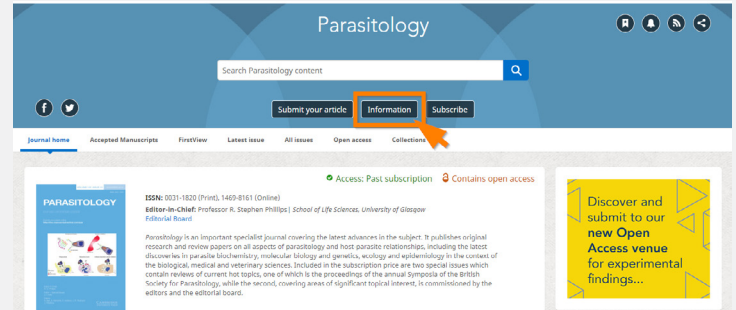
Parasitology

Search Parasitology content

Submit your article Information Subscribe

Journal home Accepted Manuscripts FirstView Latest issue All issues Open access Collections

PARASITOLOGY

Access: Past subscription Contains open access

ISSN: 0031-1820 (Print), 1469-8161 (Online)
Editor-in-Chief: Professor R. Stephen Phillips | School of Life Sciences, University of Glasgow
Editorial Board

Parasitology is an important specialist journal covering the latest advances in the subject. It publishes original research and review papers on all aspects of parasitology and host parasite relationships, including the latest discoveries in parasite biochemistry, molecular biology and genetics, ecology and epidemiology in the context of the biological, medical and veterinary sciences. Included in the subscription price are two special issues which contain reviews of current hot topics, one of which is the proceedings of the annual Symposia of the British Society for Parasitology, while the second, covering areas of significant topical interest, is commissioned by the editors and the editorial board.

Discover and submit to our new Open Access venue for experimental findings...